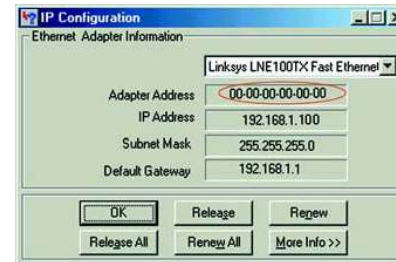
IP Configuration
Ethernet Adapter Information
Linksys LNE100TX Fast Ethernet
Adapter Address 00-00-00-00-00-00
IP Address 192.168.1.100
Subnet Mask 255.255.255.0
Default Gateway 192.168.1.1
OK
Release
Renew
Release All
Renew All
More Info >>